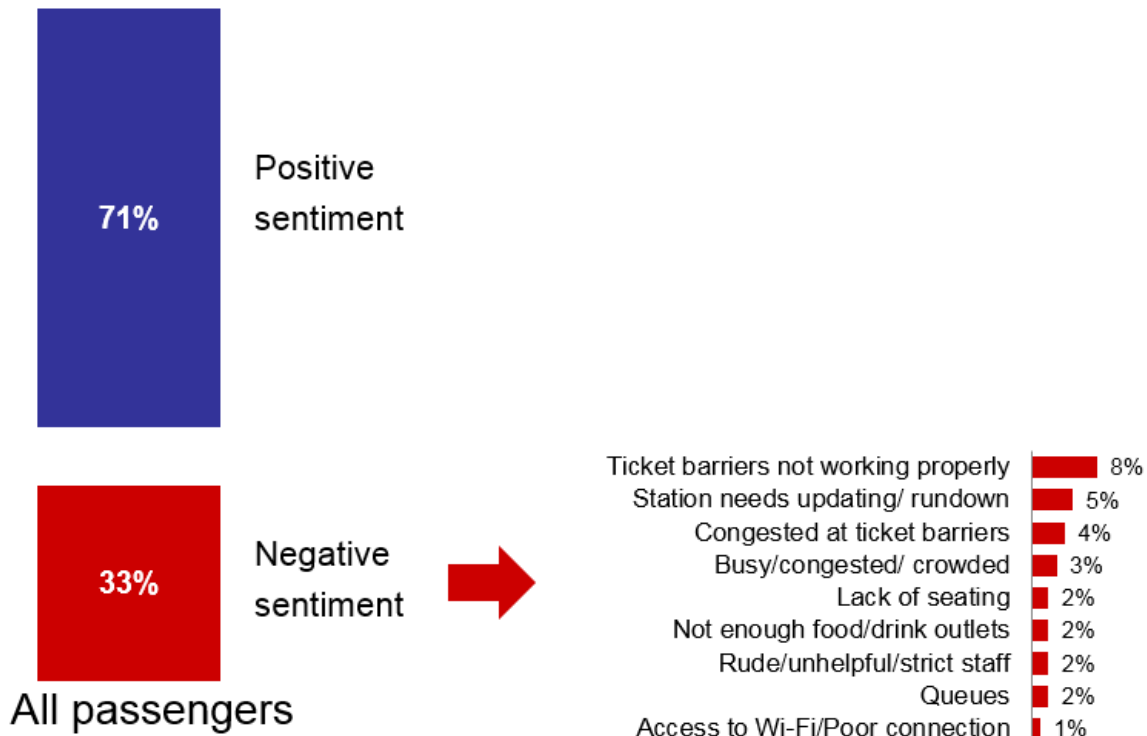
71%

Positive sentiment

33%

Negative sentiment

All passengers

Ticket barriers not working properly 8%
Station needs updating/ rundown 5%
Congested at ticket barriers 4%
Busy/congested/ crowded 3%
Lack of seating 2%
Not enough food/drink outlets 2%
Rude/unhelpful/strict staff 2%
Queues 2%
Access to Wi-Fi/Poor connection 1%